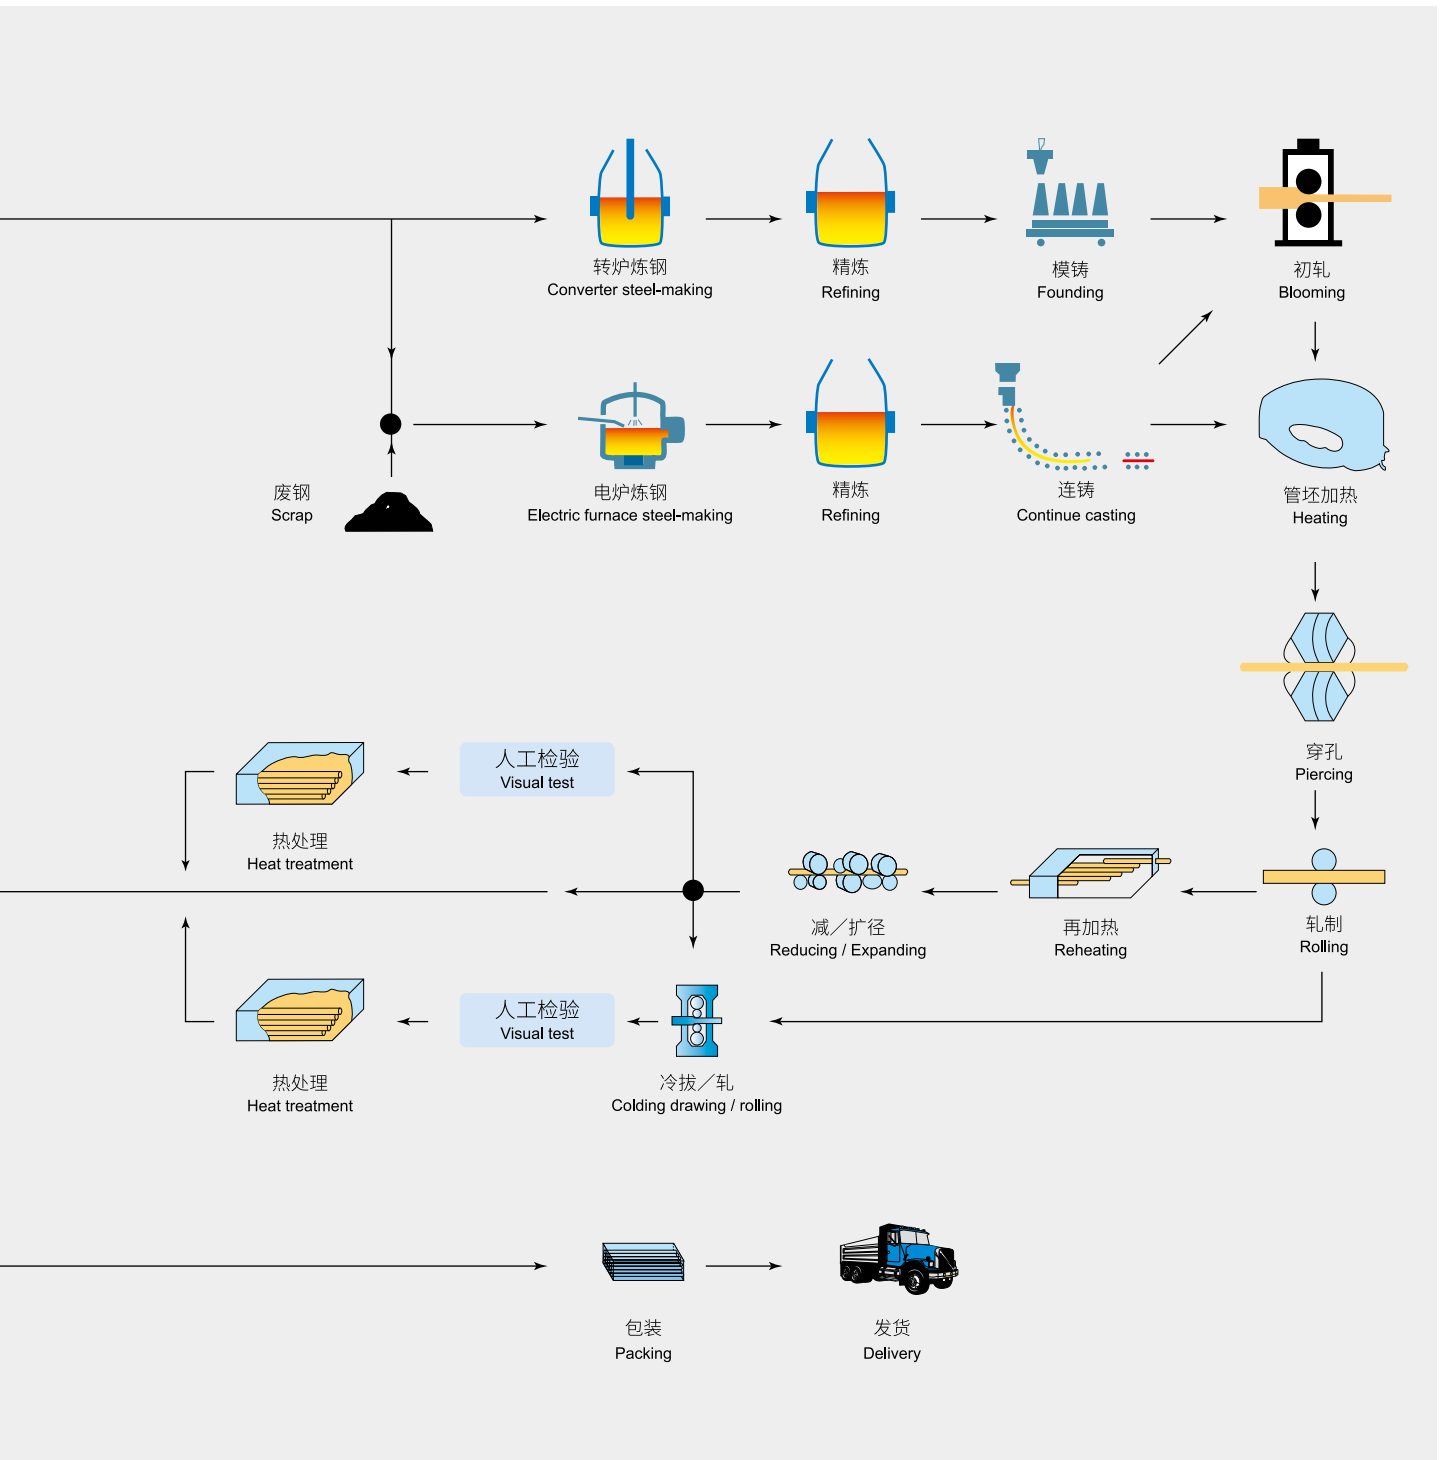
转炉炼钢
Converter steel-making

精炼
Refining

模铸
Founding

初轧
Blooming

废钢
Scrap

电炉炼钢
Electric furnace steel-making

精炼
Refining

连铸
Continue casting

管坯加热
Heating

穿孔
Piercing

人工检验
Visual test

热处理
Heat treatment

减／扩径
Reducing / Expanding

再加热
Reheating

轧制
Rolling

人工检验
Visual test

热处理
Heat treatment

冷拔／轧
Colding drawing / rolling

包装
Packing

发货
Delivery